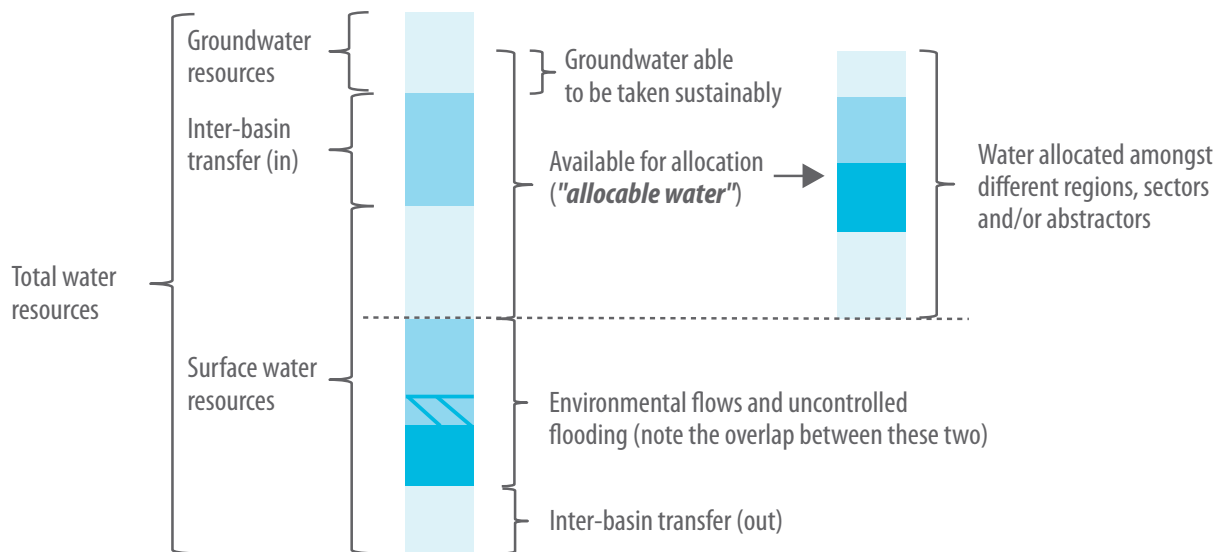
Total water resources

Groundwater resources

Inter-basin transfer (in)

Surface water resources

Groundwater able to be taken sustainably

Available for allocation (*"allocable water"*)

Environmental flows and uncontrolled flooding (note the overlap between these two)

Inter-basin transfer (out)

Water allocated amongst different regions, sectors and/or abstractors